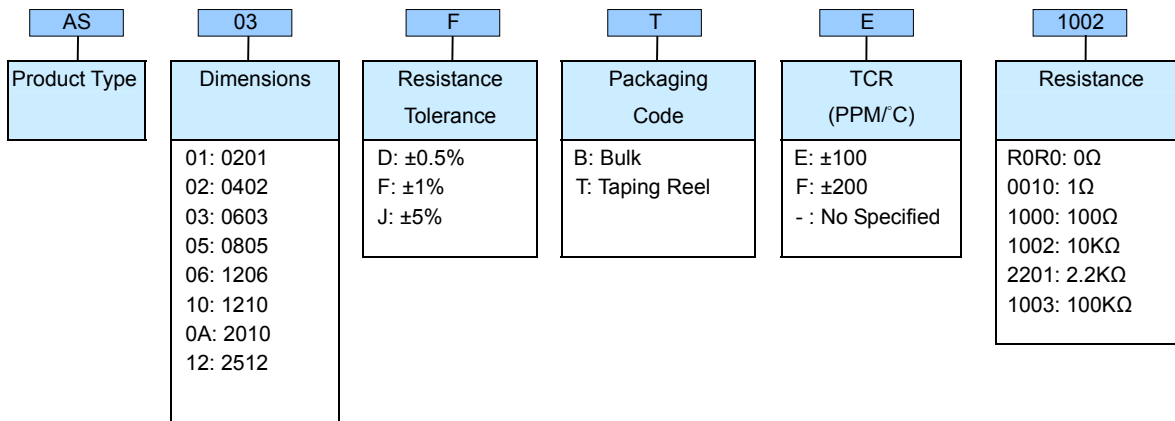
AS

Product Type

03

Dimensions

01: 0201
02: 0402
03: 0603
05: 0805
06: 1206
10: 1210
0A: 2010
12: 2512

F

Resistance Tolerance

D: ±0.5%
F: ±1%
J: ±5%

T

Packaging Code

B: Bulk
T: Taping Reel

E

TCR (PPM/°C)

E: ±100
F: ±200
- : No Specified

1002

Resistance

R0R0: 0Ω
0010: 1Ω
1000: 100Ω
1002: 10KΩ
2201: 2.2KΩ
1003: 100KΩ